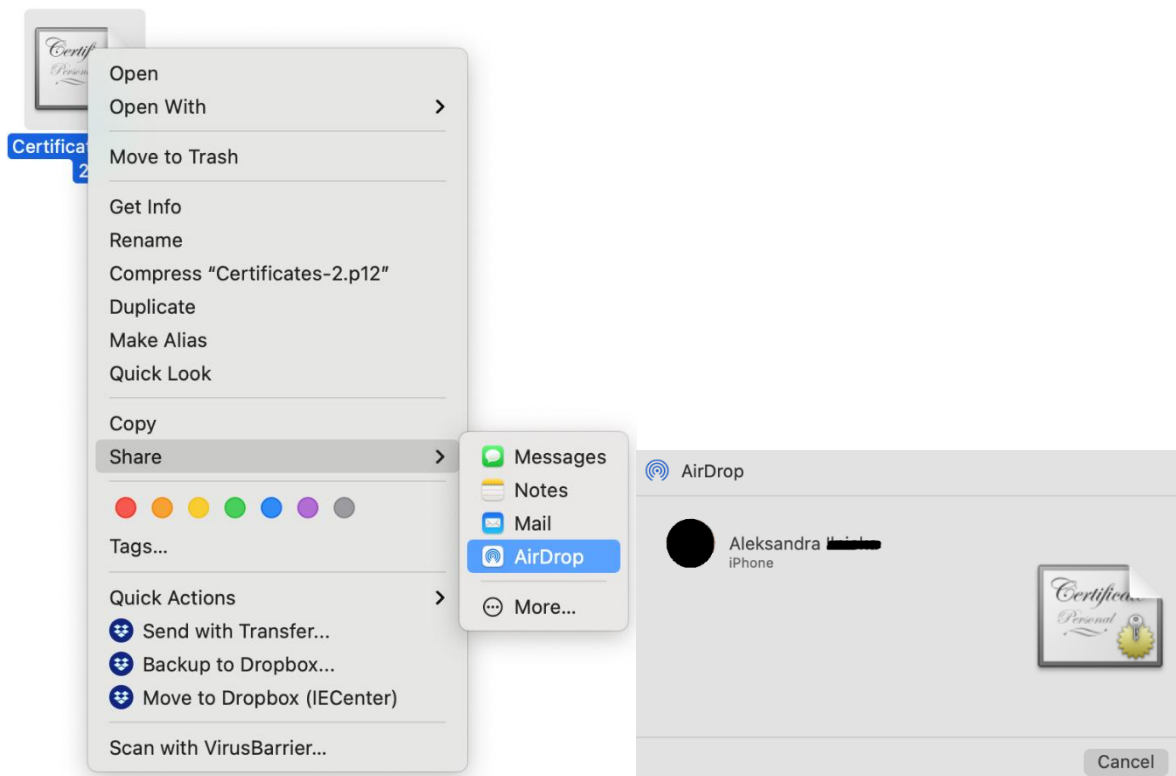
Certific
Personal

Certifica
2

Open
Open With
Move to Trash
Get Info
Rename
Compress “Certificates-2.p12”
Duplicate
Make Alias
Quick Look
Copy
Share
Tags...
Quick Actions
Send with Transfer...
Backup to Dropbox...
Move to Dropbox (IECenter)
Scan with VirusBarrier...

Messages
Notes
Mail
AirDrop
More...

AirDrop
Aleksandra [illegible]
iPhone
Certifica
Personal
Cancel